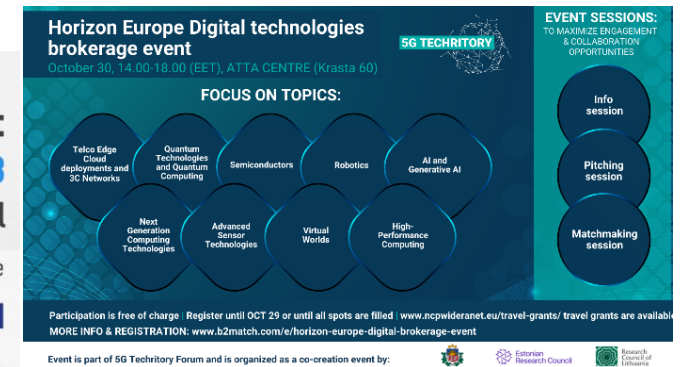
Horizon Europe Digital technologies brokerage event

5G TECHRITORY

October 30, 14.00-18.00 (EET), ATTA CENTRE (Krasta 60)

FOCUS ON TOPICS:

Telco Edge Cloud deployments and 3C Networks

Quantum Technologies and Quantum Computing

Semiconductors

Robotics

AI and Generative AI

Next Generation Computing Technologies

Advanced Sensor Technologies

Virtual Worlds

High-Performance Computing

EVENT SESSIONS:
TO MAXIMIZE ENGAGEMENT & COLLABORATION OPPORTUNITIES

Info session

Pitching session

Matchmaking session

Participation is free of charge | Register until OCT 29 or until all spots are filled | www.ncpwideranet.eu/travel-grants/ travel grants are available
MORE INFO & REGISTRATION: www.b2match.com/e/horizon-europe-digital-brokerage-event

Event is part of 5G Techritory Forum and is organized as a co-creation event by:

Estonian Research Council

Research Council of Lithuania